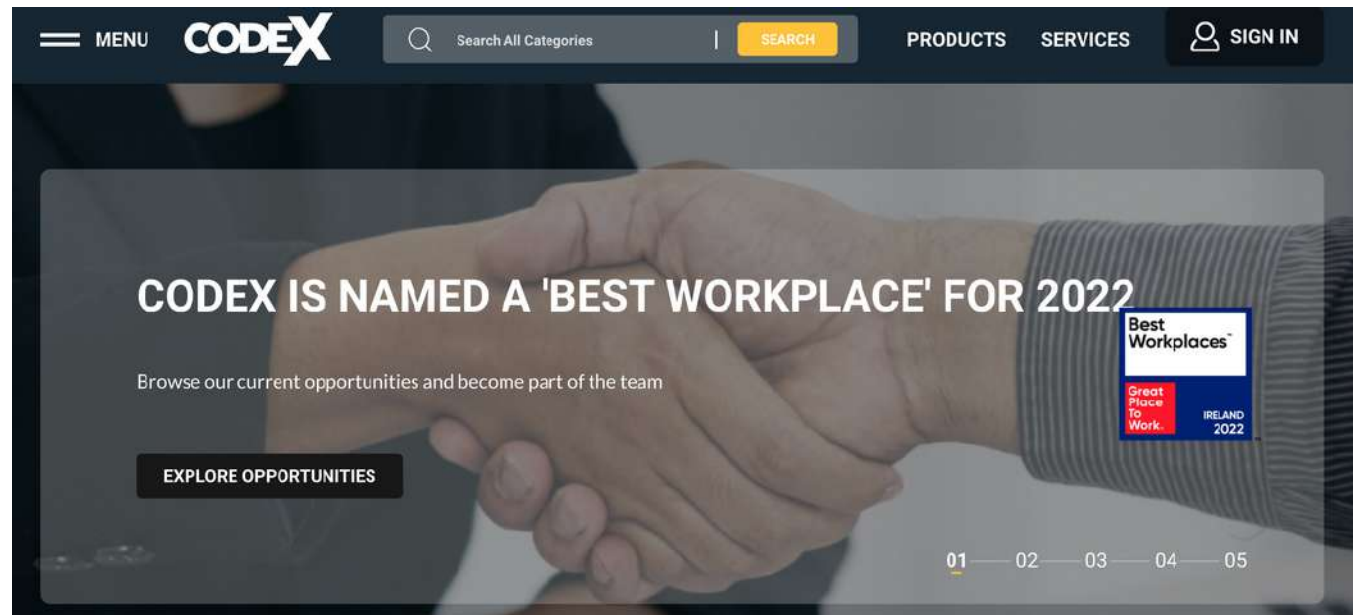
MENU CODEX Search All Categories SEARCH PRODUCTS SERVICES SIGN IN

CODEX IS NAMED A 'BEST WORKPLACE' FOR 2022

Browse our current opportunities and become part of the team

EXPLORE OPPORTUNITIES

Best Workplaces™

Great Place To Work.

IRELAND 2022

01 02 03 04 05